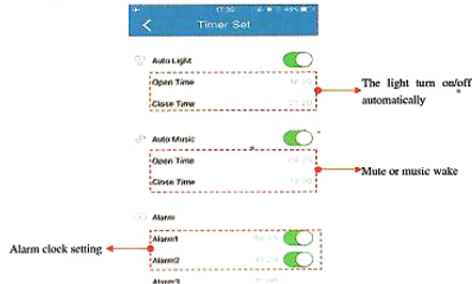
17:30 49%

Timer Set

Auto Light

Open Time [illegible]

Close Time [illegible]

The light turn on/off automatically

Auto Music

Open Time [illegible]

Close Time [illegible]

Mute or music wake

Alarm

Alarm clock setting

Alarm1 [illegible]

Alarm2 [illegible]

Alarm3 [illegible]